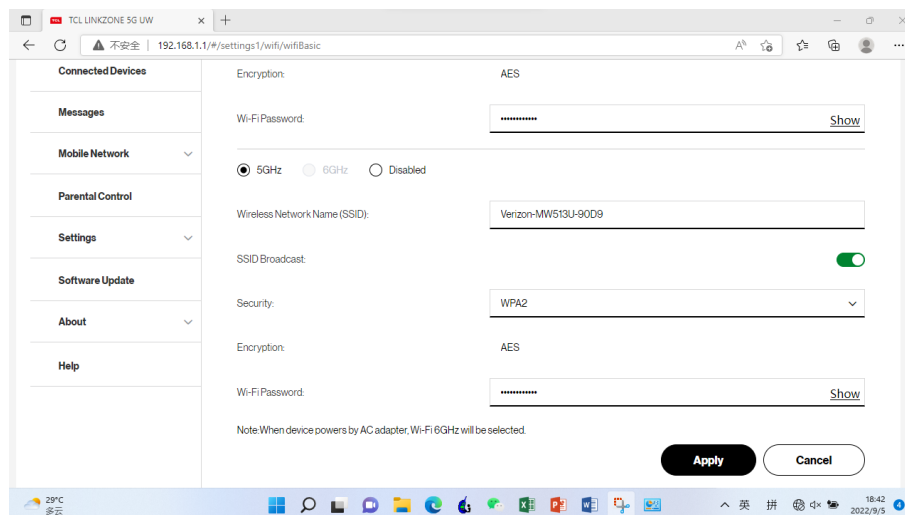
TCL LINKZONE 5G UW

不安全 | 192.168.1.1/#/settings1/wifi/wifiBasic

Connected Devices

Messages

Mobile Network

Parental Control

Settings

Software Update

About

Help

Encryption: AES

Wi-Fi Password: •••••••••••• Show

5GHz 6GHz Disabled

Wireless Network Name (SSID): Verizon-MW513U-90D9

SSID Broadcast:

Security: WPA2

Encryption: AES

Wi-Fi Password: •••••••••••• Show

Note:When device powers by AC adapter, Wi-Fi 6GHz will be selected.

Apply

Cancel

29°C
多云

英 拼

18:42
2022/9/5

4